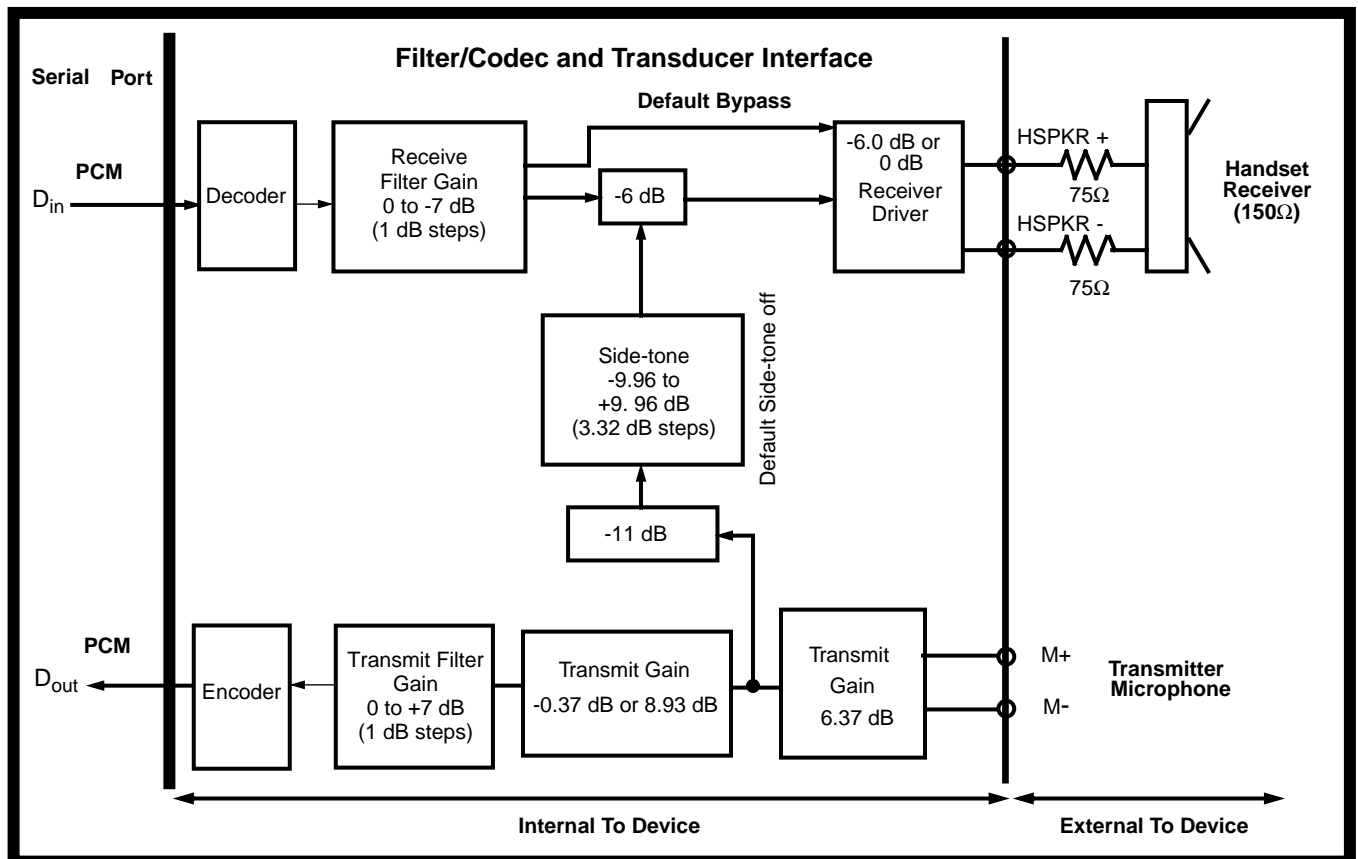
Serial Port

Filter/Codec and Transducer Interface

Default Bypass

PCM
$D_{in}$

Decoder

Receive Filter Gain 0 to -7 dB (1 dB steps)

-6 dB

-6.0 dB or 0 dB Receiver Driver

HSPKR +

75Ω

HSPKR -

75Ω

Handset Receiver (150Ω)

Side-tone -9.96 to +9. 96 dB (3.32 dB steps)

Default Side-tone off

-11 dB

PCM
$D_{out}$

Encoder

Transmit Filter Gain 0 to +7 dB (1 dB steps)

Transmit Gain -0.37 dB or 8.93 dB

Transmit Gain 6.37 dB

M+

M-

Transmitter Microphone

Internal To Device

External To Device